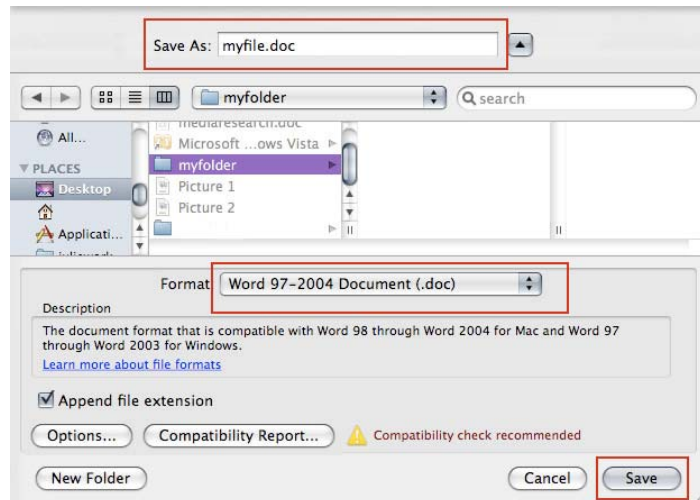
Save As: myfile.doc

myfolder

search

All...

PLACES

Desktop

Applicati...

mediaresearch.doc

Microsoft ...ows Vista

myfolder

Picture 1

Picture 2

Format Word 97-2004 Document (.doc)

Description

The document format that is compatible with Word 98 through Word 2004 for Mac and Word 97 through Word 2003 for Windows.

Learn more about file formats

Append file extension

Options...

Compatibility Report...

Compatibility check recommended

New Folder

Cancel

Save